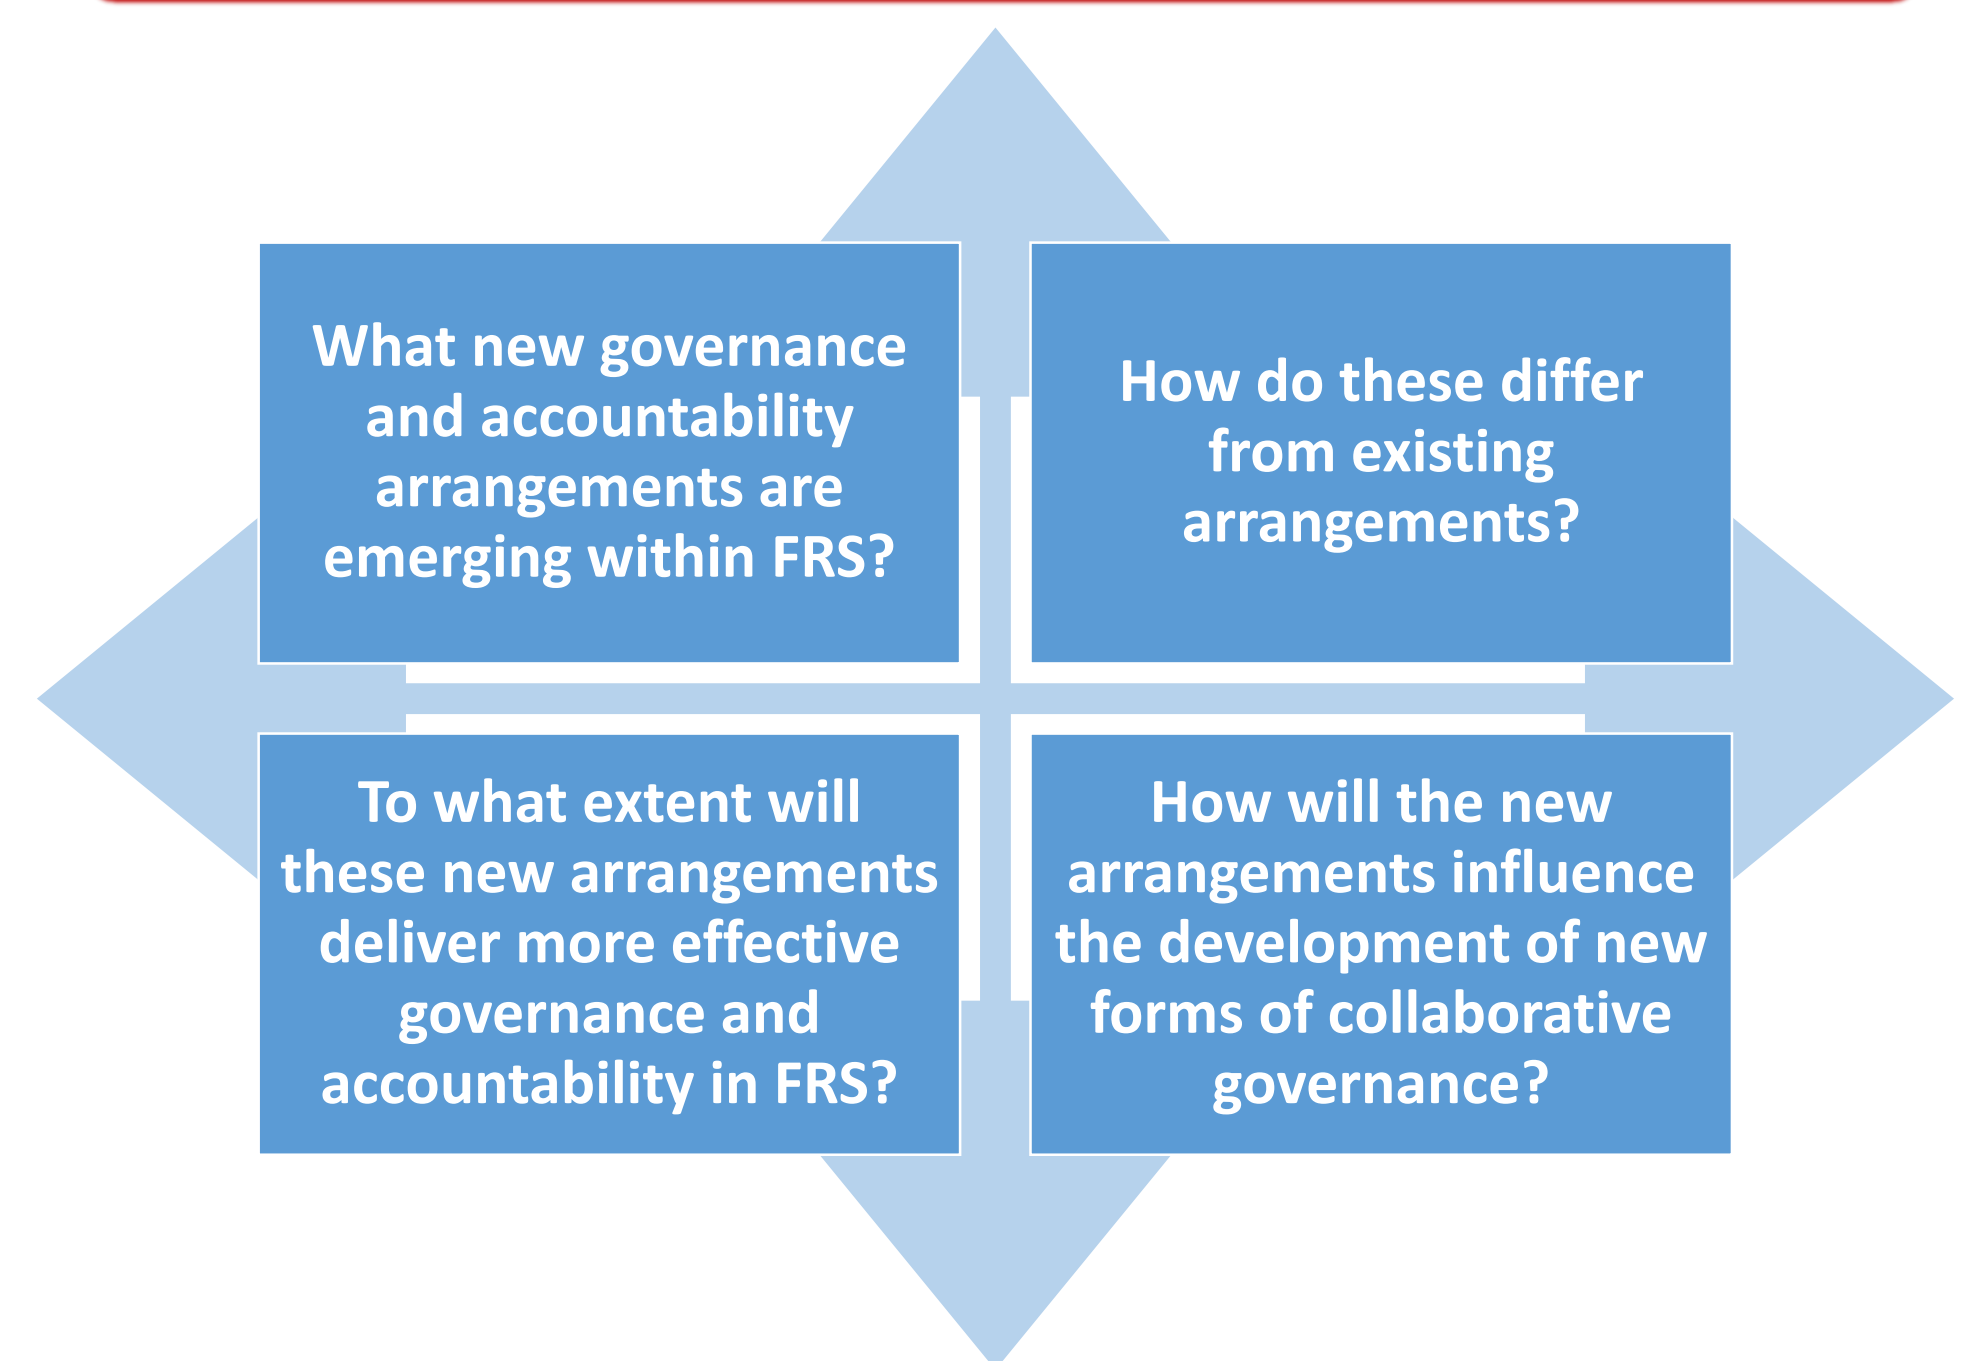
What new governance and accountability arrangements are emerging within FRS?

How do these differ from existing arrangements?

To what extent will these new arrangements deliver more effective governance and accountability in FRS?

How will the new arrangements influence the development of new forms of collaborative governance?